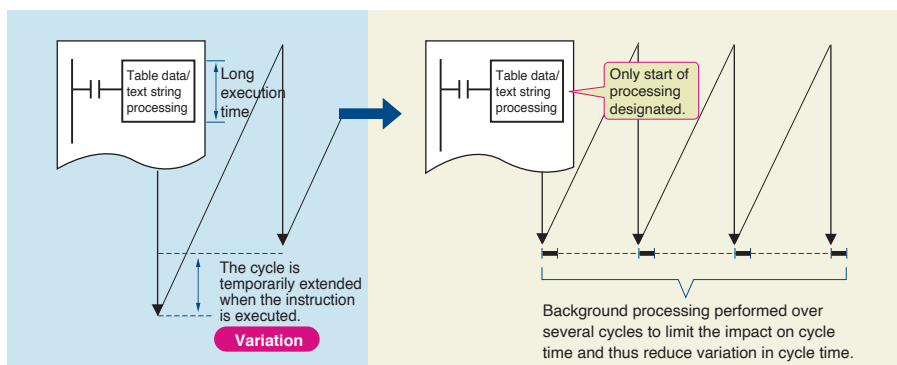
Table data/ text string processing

Long execution time

The cycle is temporarily extended when the instruction is executed.

Variation

Table data/ text string processing

Only start of processing designated.

Background processing performed over several cycles to limit the impact on cycle time and thus reduce variation in cycle time.